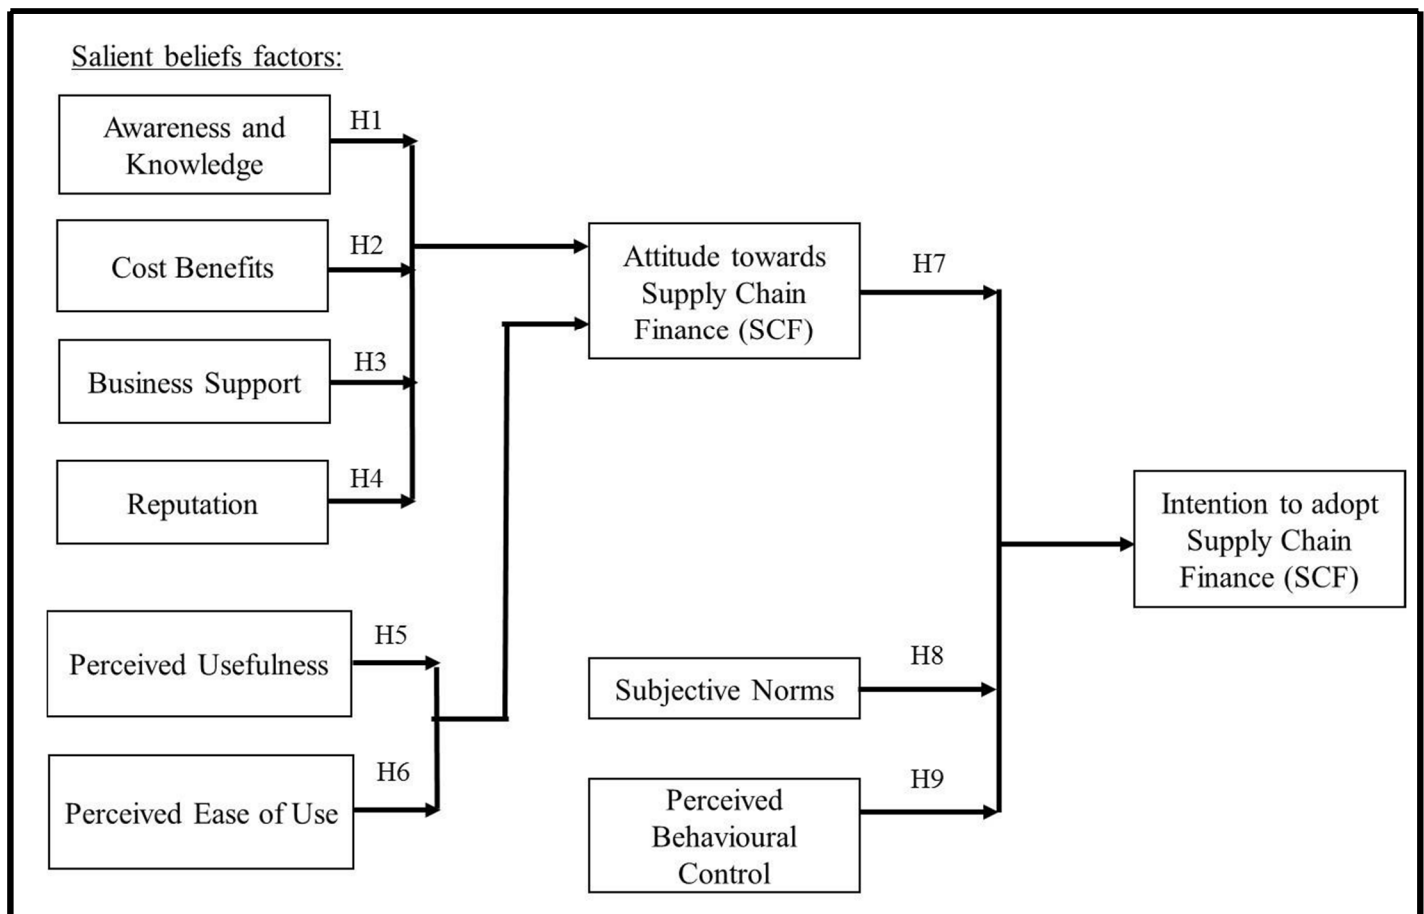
Salient beliefs factors:

Awareness and Knowledge

H1

Cost Benefits

H2

Business Support

H3

Reputation

H4

Attitude towards Supply Chain Finance (SCF)

H7

Perceived Usefulness

H5

Perceived Ease of Use

H6

Intention to adopt Supply Chain Finance (SCF)

Subjective Norms

H8

Perceived Behavioural Control

H9